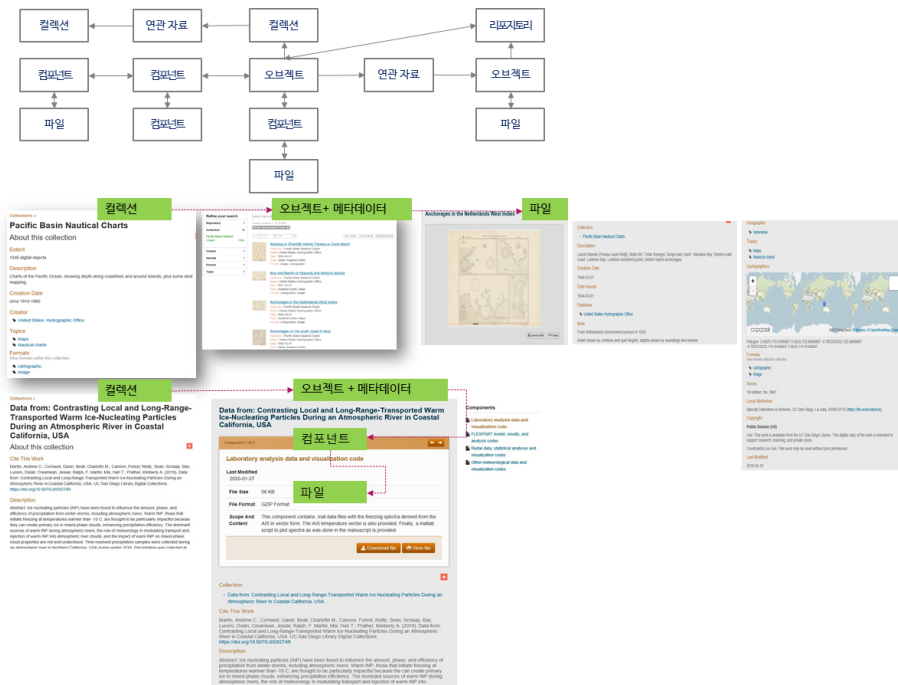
컬렉션

연관 자료

컬렉션

리포지토리

컴포넌트

컴포넌트

오브젝트

연관 자료

오브젝트

파일

컴포넌트

컴포넌트

파일

파일

컬렉션

오브젝트+ 메타데이터

파일

Collections »

Pacific Basin Nautical Charts

About this collection

Extent

1048 digital objects

Description

Charts of the Pacific Ocean, showing depth along coastlines and around islands, plus some land mapping.

Creation Date

circa 1916-1983

Creator

United States. Hydrographic Office

Topics

Maps

Nautical charts

Formats

cartographic

image

Anchorages in the Netherlands West Indies

컬렉션

오브젝트 + 메타데이터

Collections »

Data from: Contrasting Local and Long-Range-Transported Warm Ice-Nucleating Particles During an Atmospheric River in Coastal California, USA

About this collection

Cite This Work

Description

Data from: Contrasting Local and Long-Range-Transported Warm Ice-Nucleating Particles During an Atmospheric River in Coastal California, USA

Components

컴포넌트

Laboratory analysis data and visualization code

Last Modified

2020-01-27

파일

File Size

96 KB

File Format

GZIP Format

Scope And Content

Download file

View file

Collection

Data from: Contrasting Local and Long-Range-Transported Warm Ice-Nucleating Particles During an Atmospheric River in Coastal California, USA

Cite This Work

Description